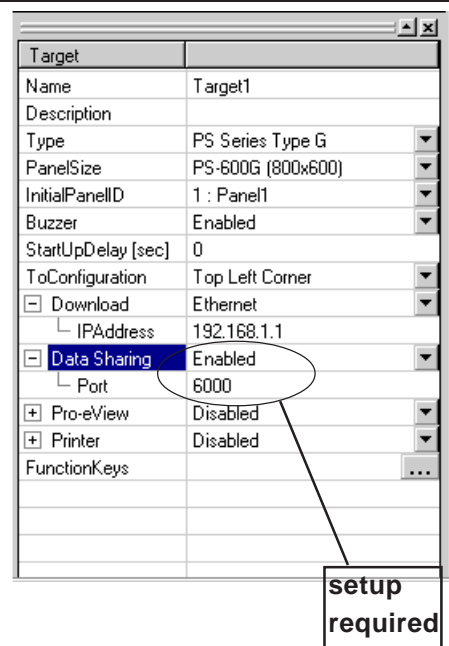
| Target | |
|---|---|
| Name | Target1 |
| Description | |
| Type | PS Series Type G |
| PanelSize | PS-600G (800x600) |
| InitialPanelID | 1 : Panel1 |
| Buzzer | Enabled |
| StartUpDelay [sec] | 0 |
| ToConfiguration | Top Left Corner |
| − Download | Ethernet |
| IPAddress | 192.168.1.1 |
| − Data Sharing | Enabled |
| Port | 6000 |
| + Pro-eView | Disabled |
| + Printer | Disabled |
| FunctionKeys | ... |

setup required